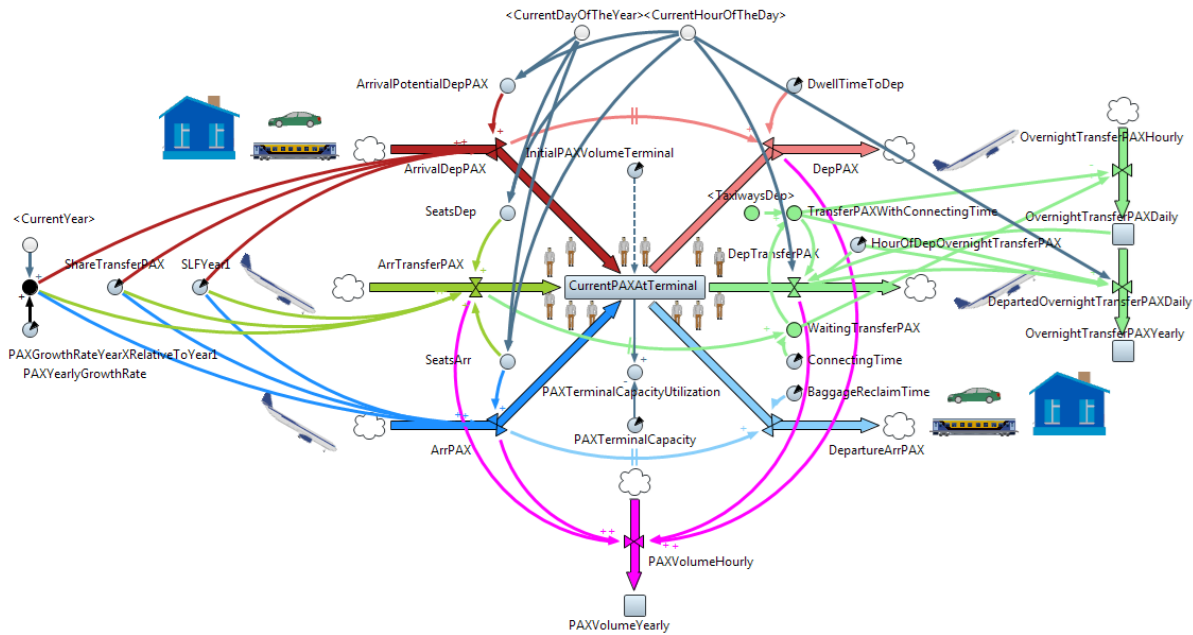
<CurrentDayOfTheYear><CurrentHourOfTheDay>

ArrivalPotentialDepPAX

DwellTimeToDep

OvernightTransferPAXHourly

ArrivalDepPAX

InitialPAXVolumeTerminal

DepPAX

<TaxiwaysDep>

OvernightTransferPAXDaily

<CurrentYear>

SeatsDep

TransferPAXWithConnectingTime

HourOfDepOvernightTransferPAX

ShareTransferPAX

SLFYear1

ArrTransferPAX

DepTransferPAX

CurrentPAXAtTerminal

DepartedOvernightTransferPAXDaily

WaitingTransferPAX

OvernightTransferPAXYearly

PAXGrowthRateYearXRelativeToYear1

PAXYearlyGrowthRate

SeatsArr

ConnectingTime

PAXTerminalCapacityUtilization

BaggageReclaimTime

PAXTerminalCapacity

ArrPAX

DepartureArrPAX

PAXVolumeHourly

PAXVolumeYearly